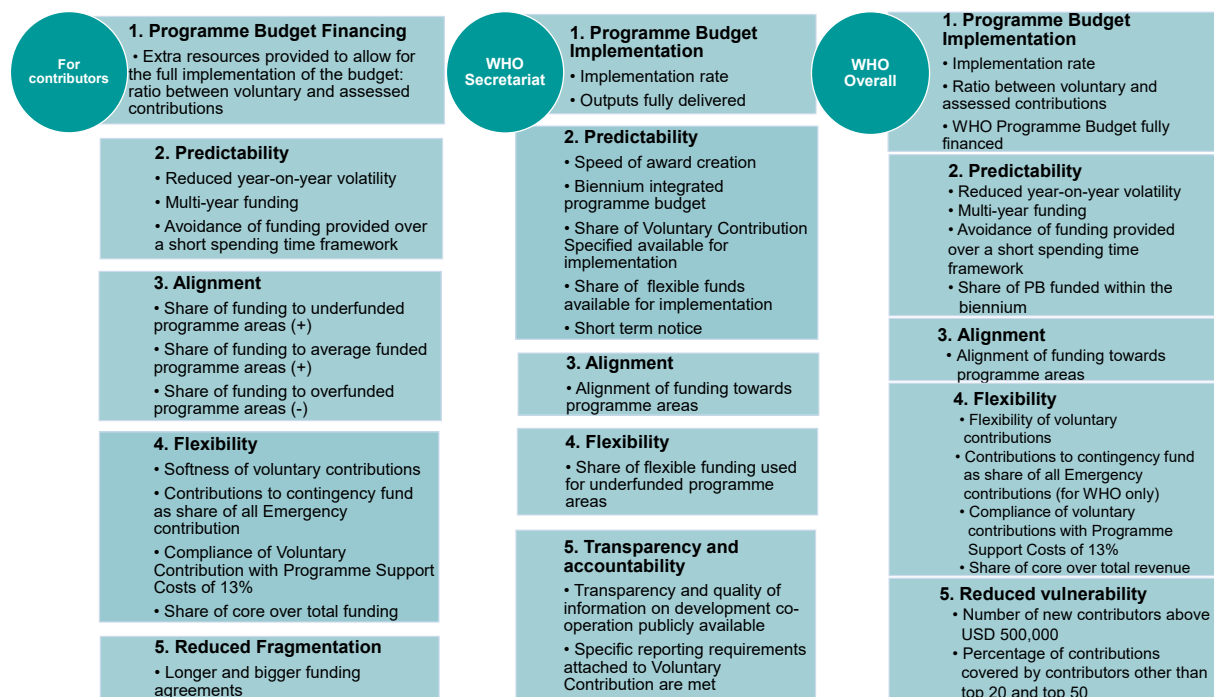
For contributors

1. Programme Budget Financing

• Extra resources provided to allow for the full implementation of the budget: ratio between voluntary and assessed contributions

2. Predictability

• Reduced year-on-year volatility

• Multi-year funding

• Avoidance of funding provided over a short spending time framework

3. Alignment

• Share of funding to underfunded programme areas (+)

• Share of funding to average funded programme areas (+)

• Share of funding to overfunded programme areas (-)

4. Flexibility

• Softness of voluntary contributions

• Contributions to contingency fund as share of all Emergency contribution

• Compliance of Voluntary Contribution with Programme Support Costs of 13%

• Share of core over total funding

5. Reduced Fragmentation

• Longer and bigger funding agreements

WHO Secretariat

1. Programme Budget Implementation

• Implementation rate

• Outputs fully delivered

2. Predictability

• Speed of award creation

• Biennium integrated programme budget

• Share of Voluntary Contribution Specified available for implementation

• Share of flexible funds available for implementation

• Short term notice

3. Alignment

• Alignment of funding towards programme areas

4. Flexibility

• Share of flexible funding used for underfunded programme areas

5. Transparency and accountability

• Transparency and quality of information on development co-operation publicly available

• Specific reporting requirements attached to Voluntary Contribution are met

WHO Overall

1. Programme Budget Implementation

• Implementation rate

• Ratio between voluntary and assessed contributions

• WHO Programme Budget fully financed

2. Predictability

• Reduced year-on-year volatility

• Multi-year funding

• Avoidance of funding provided over a short spending time framework

• Share of PB funded within the biennium

3. Alignment

• Alignment of funding towards programme areas

4. Flexibility

• Flexibility of voluntary contributions

• Contributions to contingency fund as share of all Emergency contributions (for WHO only)

• Compliance of voluntary contributions with Programme Support Costs of 13%

• Share of core over total revenue

5. Reduced vulnerability

• Number of new contributors above USD 500,000

• Percentage of contributions covered by contributors other than top 20 and top 50